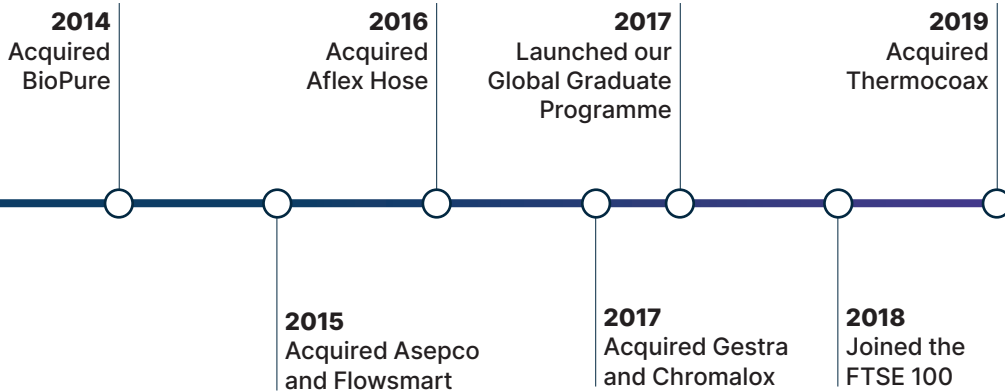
2014
Acquired BioPure

2016
Acquired Aflex Hose

2017
Launched our Global Graduate Programme

2019
Acquired Thermocoax

2015
Acquired Asepco and Flowsmart

2017
Acquired Gestra and Chromalox

2018
Joined the FTSE 100